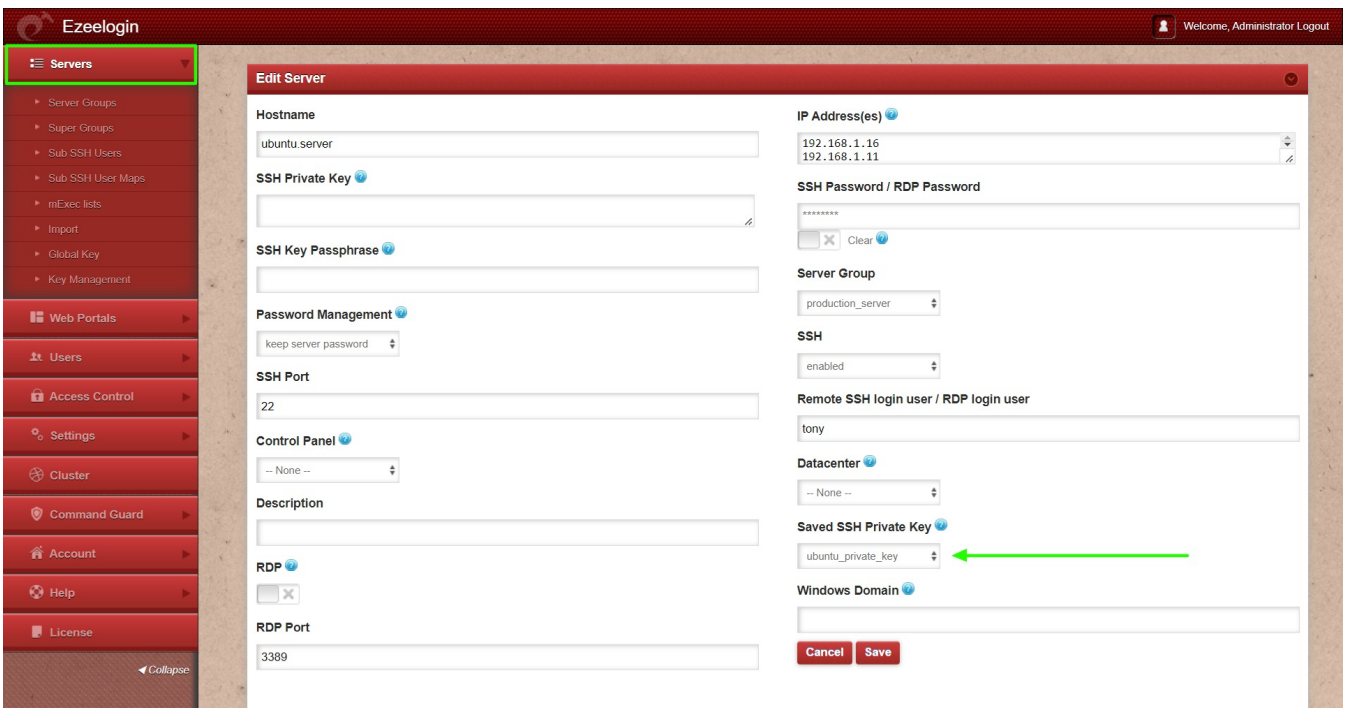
Ezeelogin

Welcome, Administrator Logout

Servers

Server Groups
Super Groups
Sub SSH Users
Sub SSH User Maps
mExec lists
Import
Global Key
Key Management

Web Portals
Users
Access Control
Settings
Cluster
Command Guard
Account
Help
License

Collapse

Edit Server

Hostname
ubuntu.server

SSH Private Key

SSH Key Passphrase

Password Management
keep server password

SSH Port
22

Control Panel
-- None --

Description

RDP

RDP Port
3389

IP Address(es)
192.168.1.16
192.168.1.11

SSH Password / RDP Password
********
Clear

Server Group
production_server

SSH
enabled

Remote SSH login user / RDP login user
tony

Datacenter
-- None --

Saved SSH Private Key
ubuntu_private_key

Windows Domain

Cancel Save